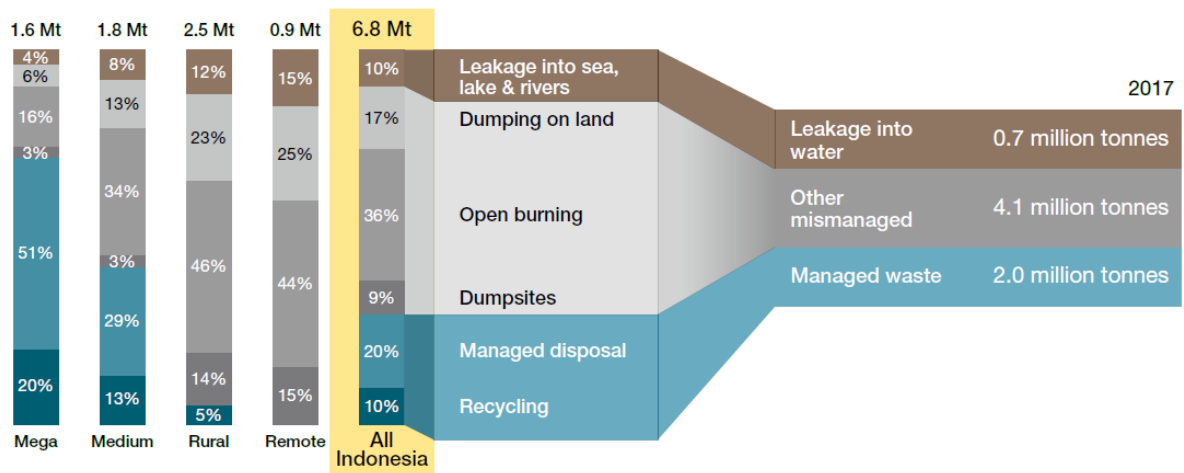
1.6 Mt
4%
6%
16%
3%
51%
20%
Mega

1.8 Mt
8%
13%
34%
3%
29%
13%
Medium

2.5 Mt
12%
23%
46%
14%
5%
Rural

0.9 Mt
15%
25%
44%
15%
Remote

6.8 Mt
10%
17%
36%
9%
20%
10%
All Indonesia

Leakage into sea, lake & rivers
Dumping on land
Open burning
Dumpsites
Managed disposal
Recycling

2017

| | |
|---|---|
| Leakage into water | 0.7 million tonnes |
| Other mismanaged | 4.1 million tonnes |
| Managed waste | 2.0 million tonnes |